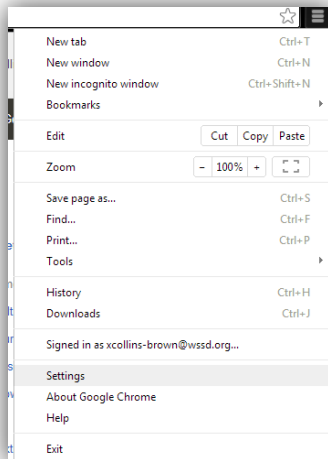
New tab Ctrl+T
New window Ctrl+N
New incognito window Ctrl+Shift+N
Bookmarks

Edit Cut Copy Paste

Zoom – 100% +

Save page as... Ctrl+S
Find... Ctrl+F
Print... Ctrl+P
Tools

History Ctrl+H
Downloads Ctrl+J

Signed in as xcollins-brown@wssd.org...

Settings
About Google Chrome
Help

Exit